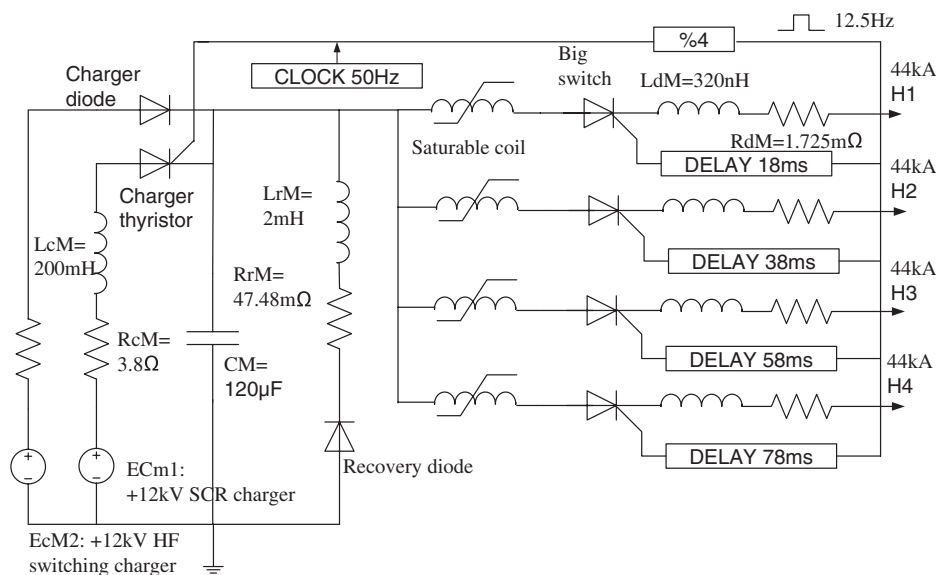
12.5Hz

%4

CLOCK 50Hz

Charger diode

Charger thyristor

Big switch

LdM=320nH

44kA
H1

RdM=1.725mΩ

Saturable coil

DELAY 18ms

44kA
H2

LrM=
2mH

LcM=
200mH

DELAY 38ms

44kA
H3

RrM=
47.48mΩ

RcM=
3.8Ω

CM=
120μF

DELAY 58ms

44kA
H4

DELAY 78ms

+
−

+
−

ECm1:
+12kV SCR charger

Recovery diode

EcM2: +12kV HF switching charger